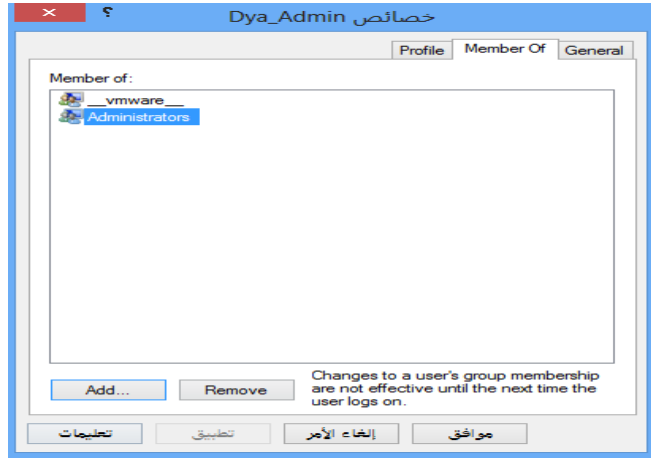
؟ Dya_Admin خصائص

Profile | Member Of | General

Member of:

__vmware__
Administrators

Add... | Remove

Changes to a user's group membership are not effective until the next time the user logs on.

تعليمات | تطبيق | إلغاء الأمر | موافق